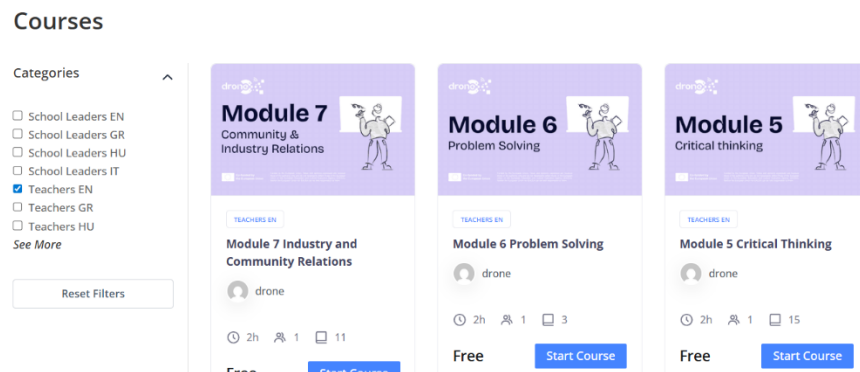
Courses

Categories

School Leaders EN
School Leaders GR
School Leaders HU
School Leaders IT
Teachers EN
Teachers GR
Teachers HU
See More

Reset Filters

drone

Module 7
Community & Industry Relations

TEACHERS EN

Module 7 Industry and Community Relations

drone

2h 1 11

Free Start Course

drone

Module 6
Problem Solving

TEACHERS EN

Module 6 Problem Solving

drone

2h 1 3

Free Start Course

drone

Module 5
Critical thinking

TEACHERS EN

Module 5 Critical Thinking

drone

2h 1 15

Free Start Course